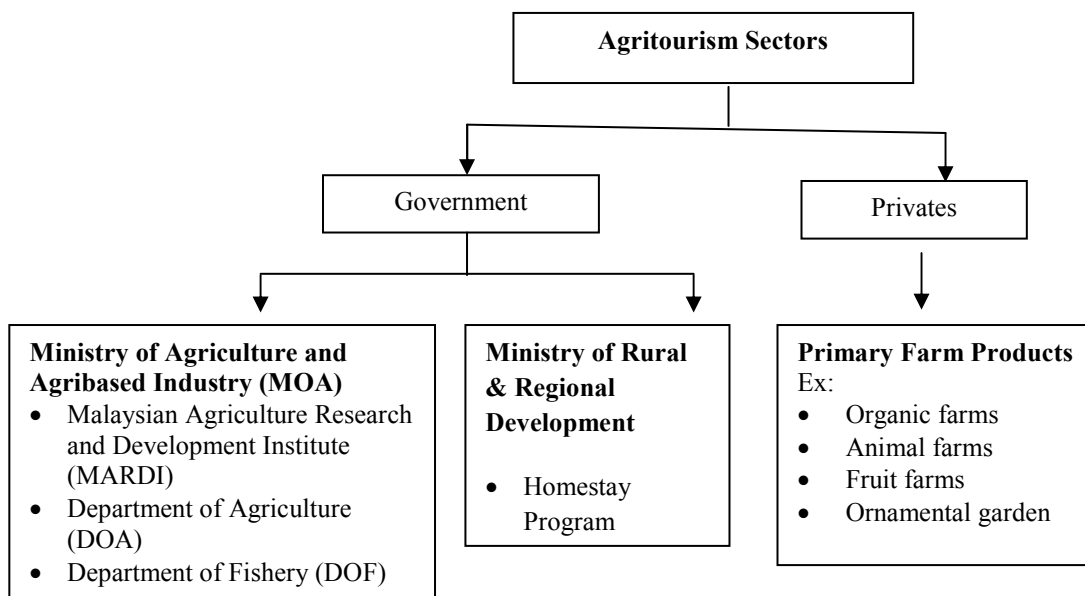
Agritourism Sectors

Government

Privates

Ministry of Agriculture and Agribased Industry (MOA)
- Malaysian Agriculture Research and Development Institute (MARDI)
- Department of Agriculture (DOA)
- Department of Fishery (DOF)

Ministry of Rural & Regional Development
- Homestay Program

Primary Farm Products
Ex:
- Organic farms
- Animal farms
- Fruit farms
- Ornamental garden